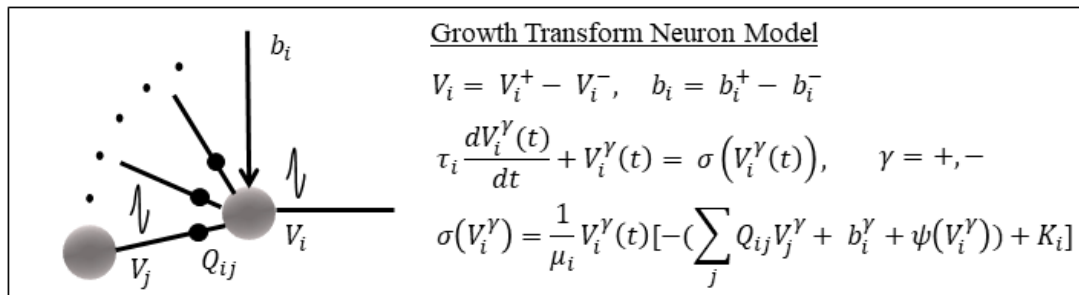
$b_i$

$V_i$

$V_j$

$Q_{ij}$

Growth Transform Neuron Model

$V_i = V_i^+ - V_i^-, \quad b_i = b_i^+ - b_i^-$

$\tau_i \frac{dV_i^\gamma(t)}{dt} + V_i^\gamma(t) = \sigma\left(V_i^\gamma(t)\right), \qquad \gamma = +,-$

$\sigma\left(V_i^\gamma\right) = \frac{1}{\mu_i} V_i^\gamma(t)[-(\sum_j Q_{ij} V_j^\gamma + b_i^\gamma + \psi\left(V_i^\gamma\right)) + K_i]$